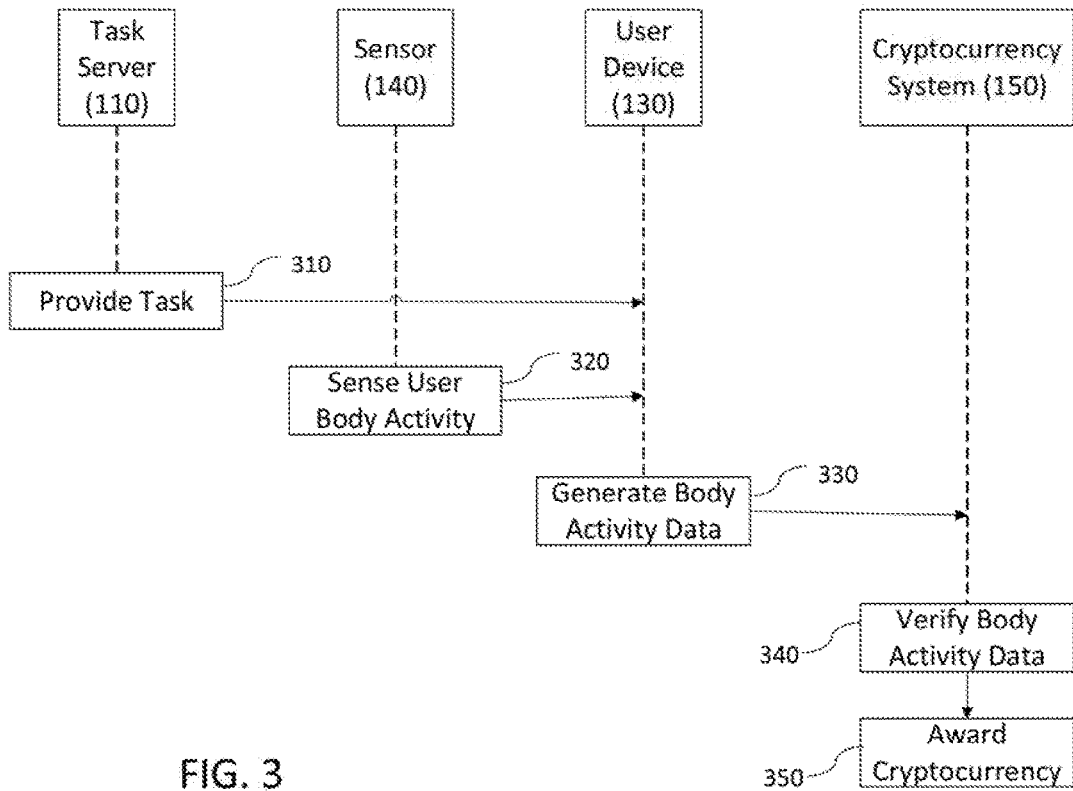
Task Server (110)

Sensor (140)

User Device (130)

Cryptocurrency System (150)

310

Provide Task

320

Sense User Body Activity

330

Generate Body Activity Data

340

Verify Body Activity Data

350

Award Cryptocurrency

FIG. 3